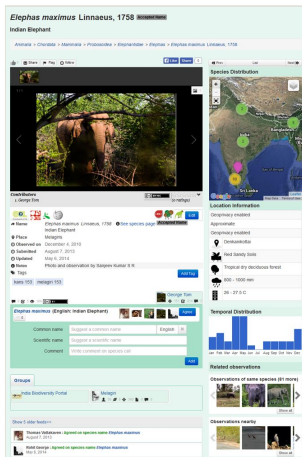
Elephas maximus Linnaeus, 1758 Accepted Name

Indian Elephant

Animalia > Chordata > Mammalia > Proboscidea > Elephantidae > Elephas > Elephas maximus Linnaeus, 1758

Share Flag More

Species Distribution

Contributors
George Tom

Name Elephas maximus Linnaeus, 1758 See species page Accepted Name
Indian Elephant
Place Malagiris
Observed on December 9, 2010
Submitted August 7, 2012
Updated May 6, 2014
Notes Photo and observation by Sanjeev Kumar
Tags

Add Tag

Location Information
Geoprivacy enabled
Approximate
Geoprivacy enabled
Denkanikottai
Red Sandy Soils
Tropical dry deciduous forest
600 - 1000 mm
26 - 27.5 C

George Tom

Elephas maximus (English: Indian Elephant)

Agree

Common name Suggest a common name English
Scientific name Suggest a scientific name
Comment Write comment on species call

Add

Temporal Distribution

Jan Feb Mar Apr May Jun Jul Aug Sep Oct Nov Dec

Related observations

Observations of same species (21 more)

Show all

Groups

India Biodiversity Portal
Malagiri

Show 5 older feeds>>

Thomas Vattakaven : Agreed on species name Elephas maximus
August 7, 2012

Nithil George : Agreed on species name Elephas maximus
May 6, 2014

Observations nearby

Show all